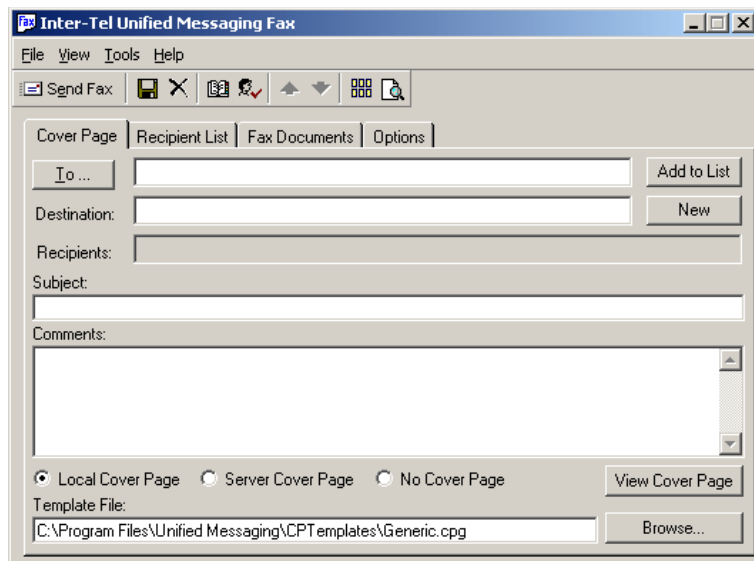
Inter-Tel Unified Messaging Fax

File View Tools Help

Send Fax

Cover Page | Recipient List | Fax Documents | Options

To ...

Add to List

Destination:

New

Recipients:

Subject:

Comments:

Local Cover Page  Server Cover Page  No Cover Page

View Cover Page

Template File:

C:\Program Files\Unified Messaging\CPTemplates\Generic.cpg

Browse...